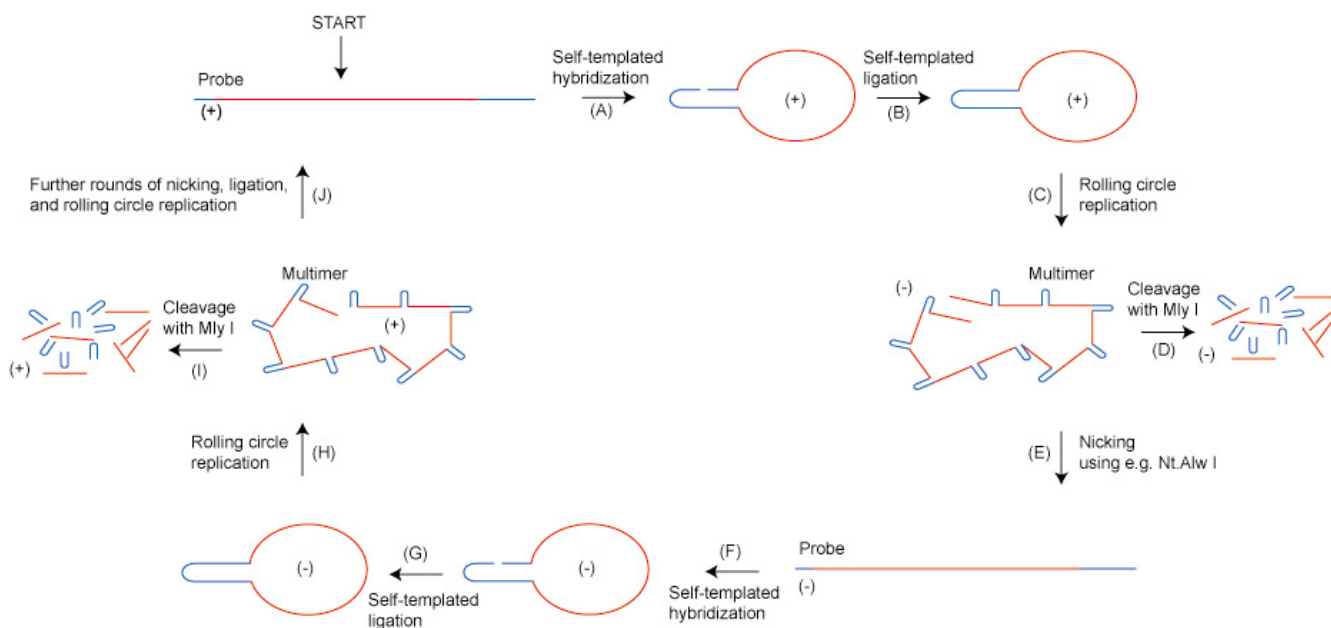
START

Probe
(+)

Self-templated hybridization
(A)

(+)

Self-templated ligation
(B)

(+)

(C) Rolling circle replication

Multimer
(-)

Cleavage with Mly I
(D)
(-)

(E) Nicking using e.g. Nt.Alw I

Probe
(-)

(F)
Self-templated hybridization

(-)

(G)
Self-templated ligation

(-)

Rolling circle replication
(H)

Multimer
(+)

Cleavage with Mly I
(I)

(+)

Further rounds of nicking, ligation, and rolling circle replication
(J)